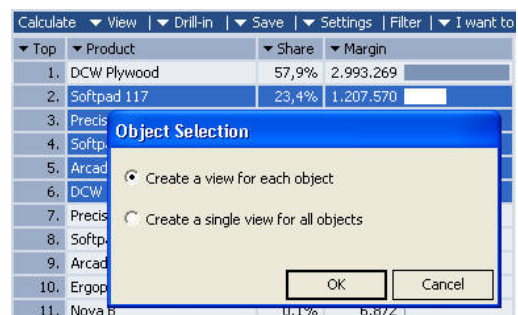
Calculate ▼ View | ▼ Drill-in | ▼ Save | ▼ Settings | Filter | ▼ I want to

| ▼ Top | ▼ Product | ▼ Share | ▼ Margin |
|---|---|---|---|
| 1. | DCW Plywood | 57,9% | 2.993.269 |
| 2. | Softpad 117 | 23,4% | 1.207.570 |
| 3. | Precis | | |
| 4. | Softp | | |
| 5. | Arcad | | |
| 6. | DCW | | |
| 7. | Precis | | |
| 8. | Softp | | |
| 9. | Arcad | | |
| 10. | Ergop | | |
| 11. | Nova B | 0,1% | 6.872 |

Object Selection

Create a view for each object

Create a single view for all objects

OK

Cancel